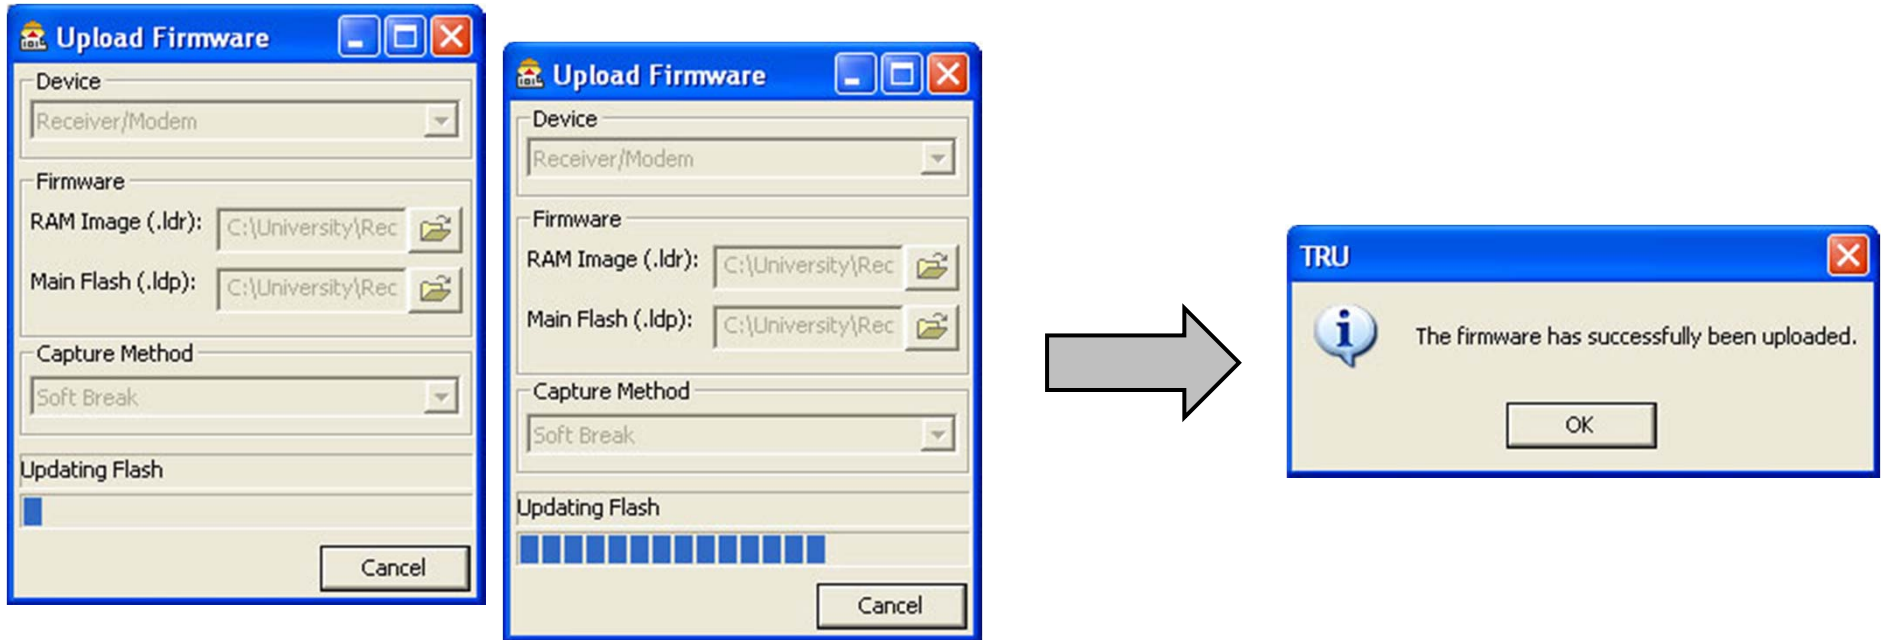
Upload Firmware

Device

Receiver/Modem

Firmware

RAM Image (.ldr): C:\University\Rec

Main Flash (.ldp): C:\University\Rec

Capture Method

Soft Break

Updating Flash

Cancel

Upload Firmware

Device

Receiver/Modem

Firmware

RAM Image (.ldr): C:\University\Rec

Main Flash (.ldp): C:\University\Rec

Capture Method

Soft Break

Updating Flash

Cancel

TRU

The firmware has successfully been uploaded.

OK